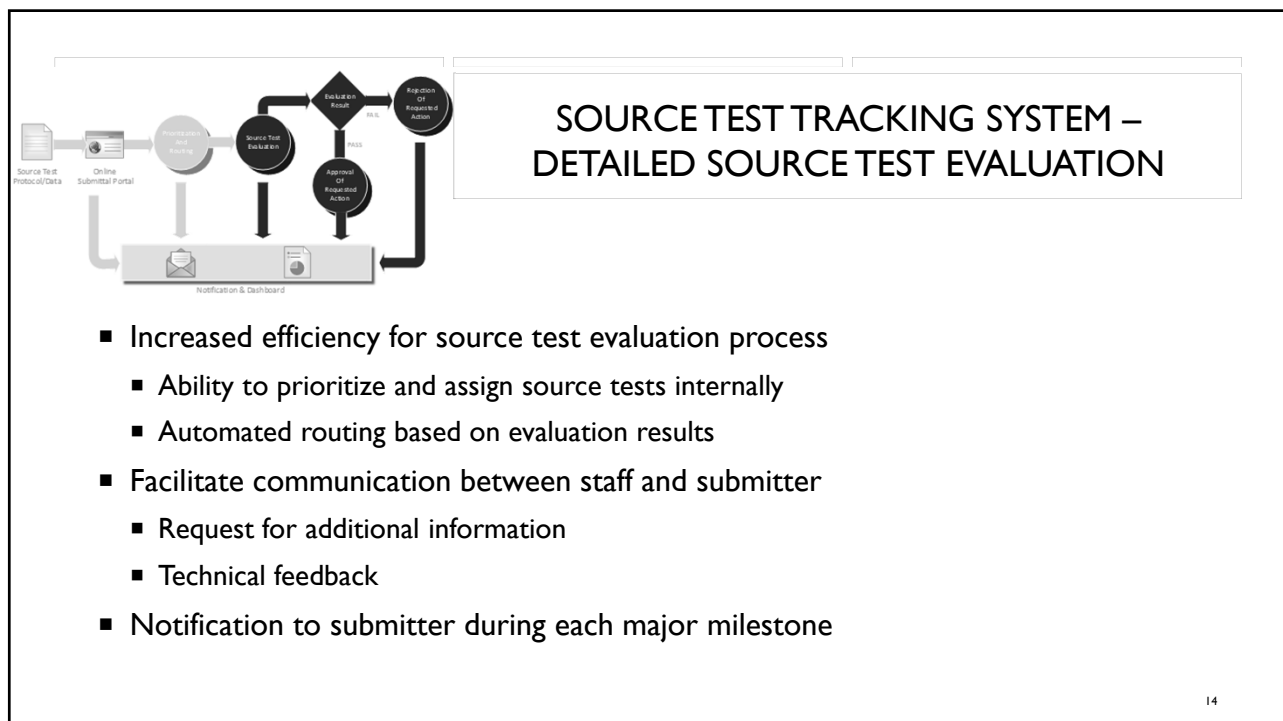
Source Test Protocol/Data

Online Submittal Portal

Prioritization and Routing

Source Test Evaluation

Evaluation Result

FAIL

PASS

Rejection Of Requested Action

Approval Of Requested Action

Notification & Dashboard

SOURCE TEST TRACKING SYSTEM – DETAILED SOURCE TEST EVALUATION

- Increased efficiency for source test evaluation process
  - Ability to prioritize and assign source tests internally
  - Automated routing based on evaluation results
- Facilitate communication between staff and submitter
  - Request for additional information
  - Technical feedback
- Notification to submitter during each major milestone

14